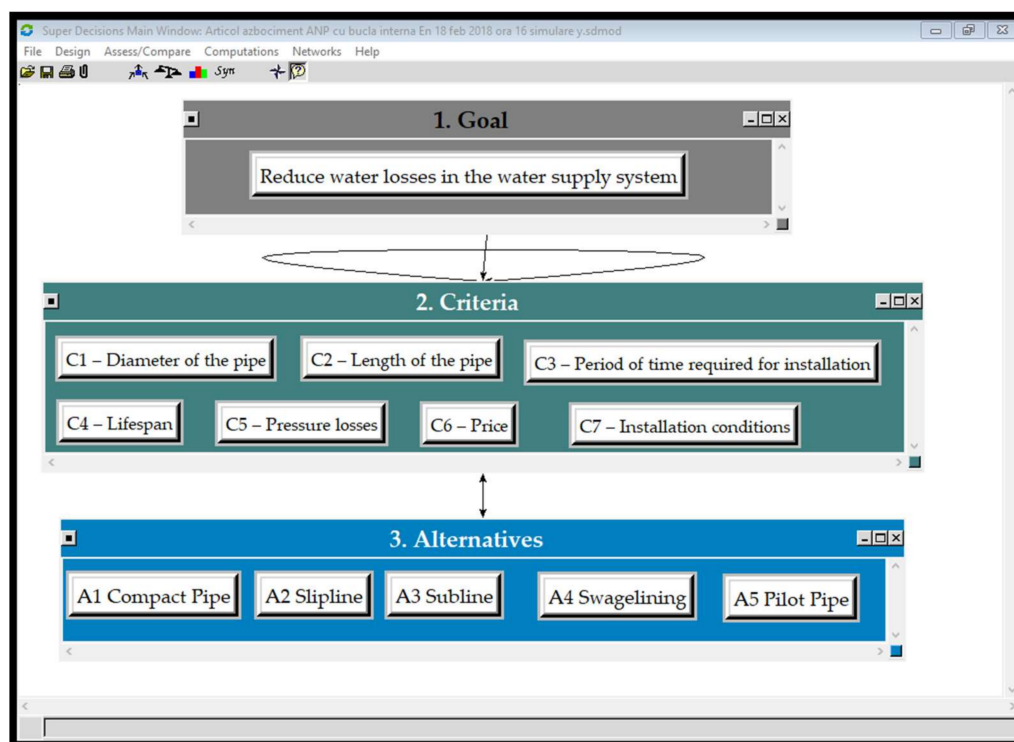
Super Decisions Main Window: Articol azbociment ANP cu bucla interna En 18 feb 2018 ora 16 simulare y.sdmod

File Design Assess/Compare Computations Networks Help

Syn

1. Goal

Reduce water losses in the water supply system

2. Criteria

C1 – Diameter of the pipe

C2 – Length of the pipe

C3 – Period of time required for installation

C4 – Lifespan

C5 – Pressure losses

C6 – Price

C7 – Installation conditions

3. Alternatives

A1 Compact Pipe

A2 Slipline

A3 Subline

A4 Swagelining

A5 Pilot Pipe